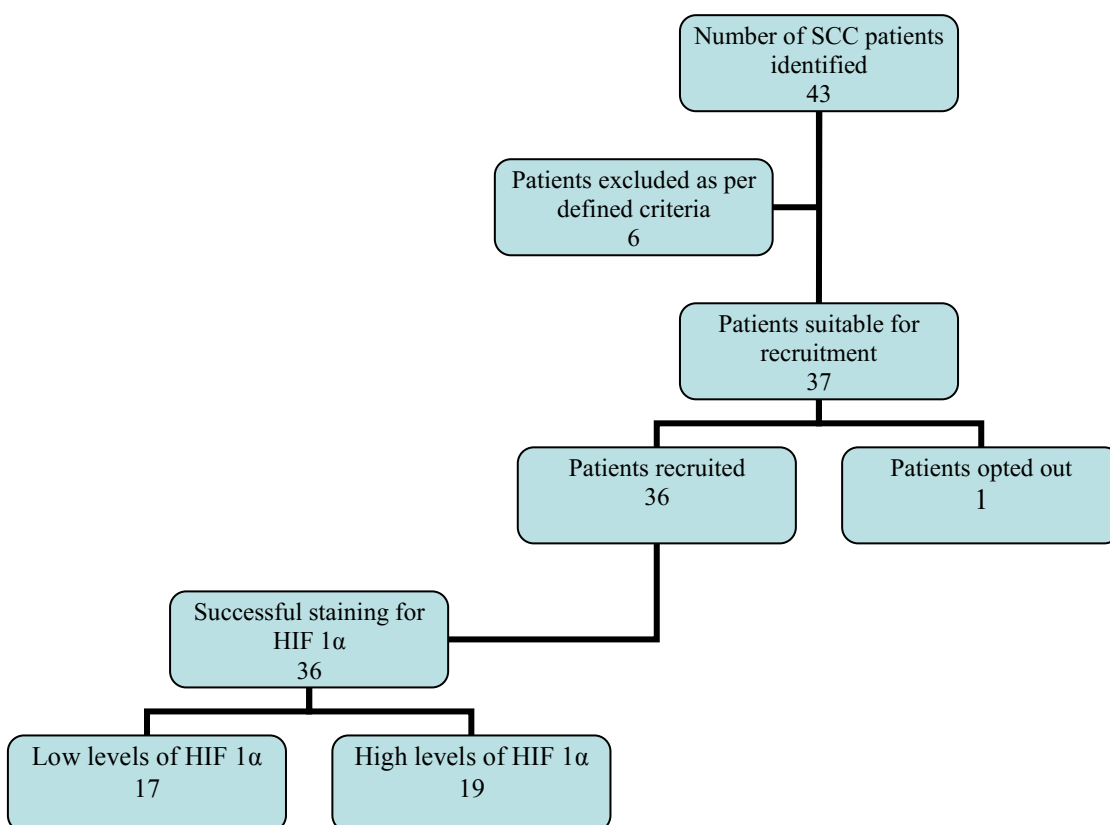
Number of SCC patients identified
43

Patients excluded as per defined criteria
6

Patients suitable for recruitment
37

Patients recruited
36

Patients opted out
1

Successful staining for HIF 1α
36

Low levels of HIF 1α
17

High levels of HIF 1α
19